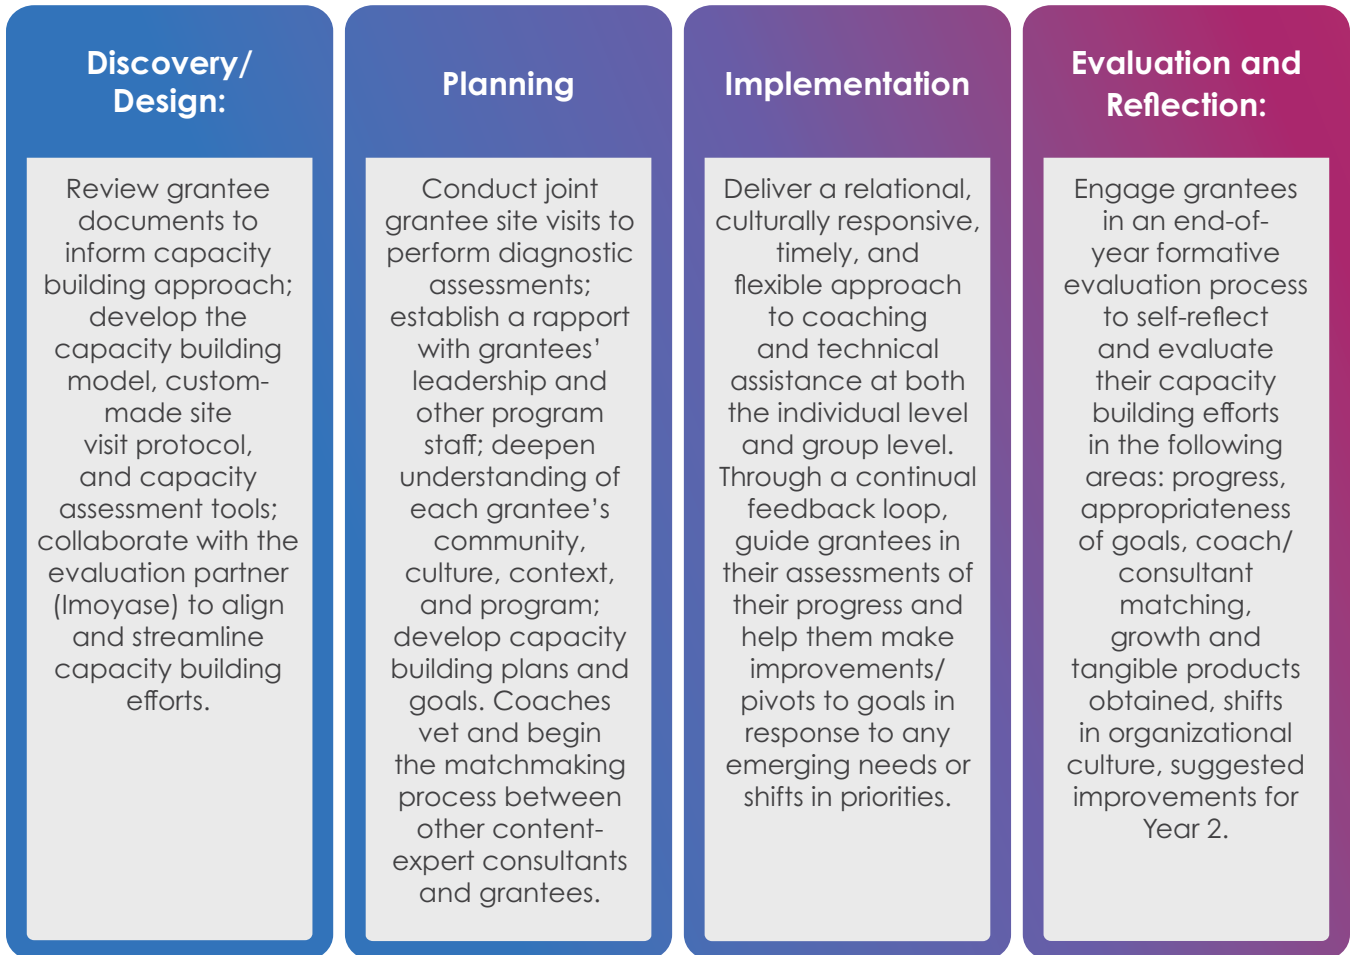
Discovery/ Design:

Review grantee documents to inform capacity building approach; develop the capacity building model, custom-made site visit protocol, and capacity assessment tools; collaborate with the evaluation partner (Imoyase) to align and streamline capacity building efforts.

Planning

Conduct joint grantee site visits to perform diagnostic assessments; establish a rapport with grantees' leadership and other program staff; deepen understanding of each grantee's community, culture, context, and program; develop capacity building plans and goals. Coaches vet and begin the matchmaking process between other content-expert consultants and grantees.

Implementation

Deliver a relational, culturally responsive, timely, and flexible approach to coaching and technical assistance at both the individual level and group level. Through a continual feedback loop, guide grantees in their assessments of their progress and help them make improvements/ pivots to goals in response to any emerging needs or shifts in priorities.

Evaluation and Reflection:

Engage grantees in an end-of-year formative evaluation process to self-reflect and evaluate their capacity building efforts in the following areas: progress, appropriateness of goals, coach/ consultant matching, growth and tangible products obtained, shifts in organizational culture, suggested improvements for Year 2.